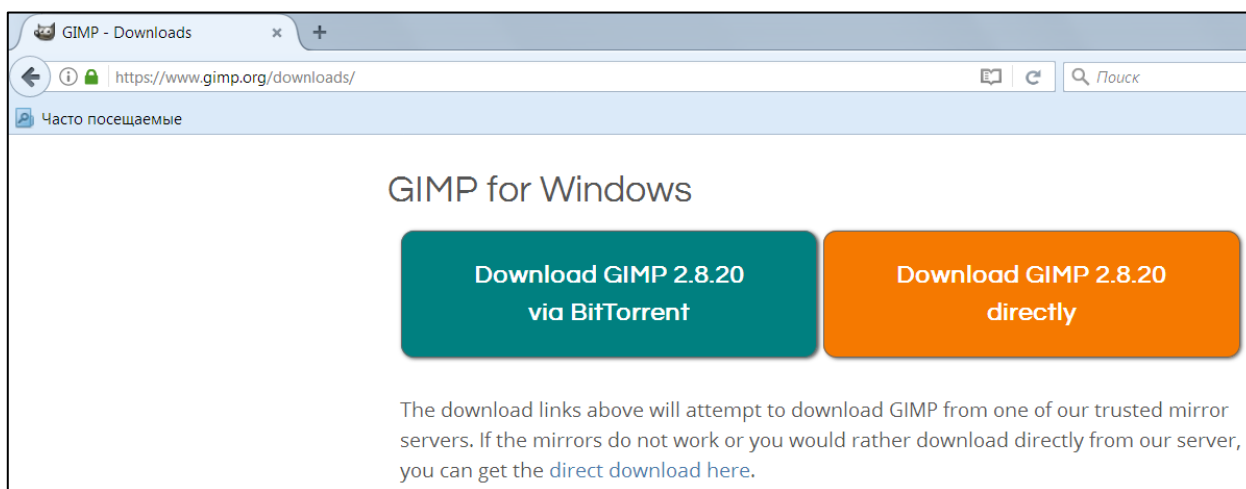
GIMP - Downloads ×
+
https://www.gimp.org/downloads/
Поиск
Часто посещаемые

GIMP for Windows

Download GIMP 2.8.20 via BitTorrent

Download GIMP 2.8.20 directly

The download links above will attempt to download GIMP from one of our trusted mirror servers. If the mirrors do not work or you would rather download directly from our server, you can get the direct download here.